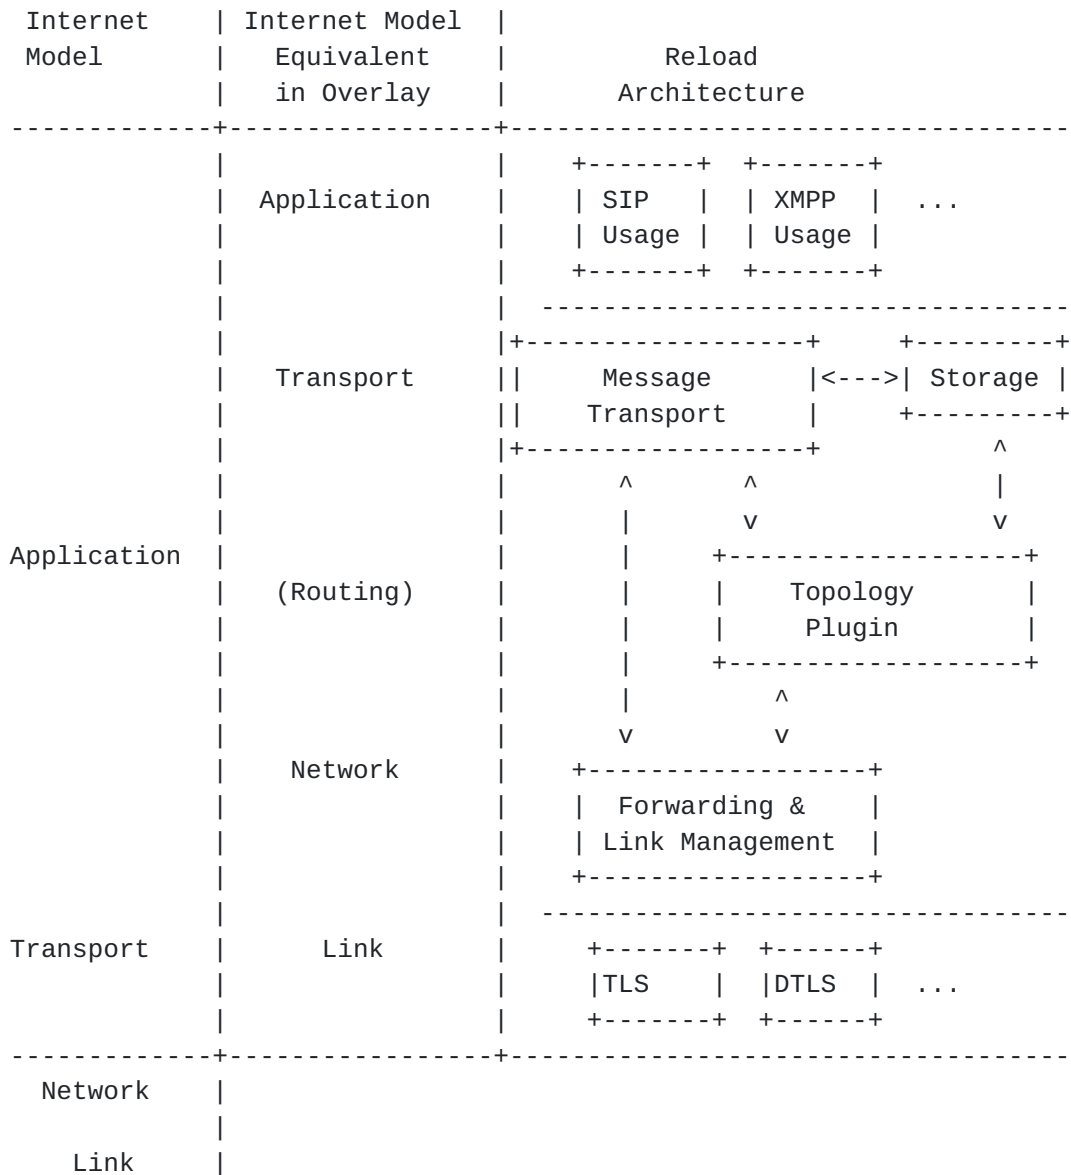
Internet Model | Internet Model Equivalent in Overlay | Reload Architecture

Application

SIP Usage

XMPP Usage

...

Transport

Message Transport

<--->

Storage

Application

(Routing)

Topology Plugin

Network

Forwarding & Link Management

Transport

Link

TLS

DTLS

...

Network

Link